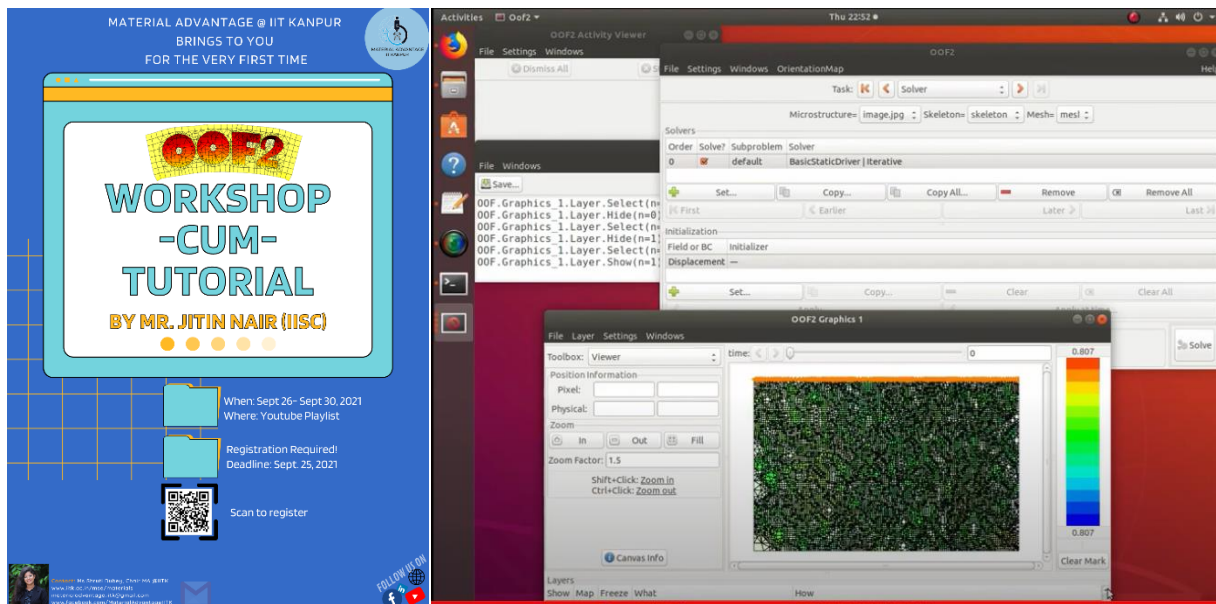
MATERIAL ADVANTAGE @ IIT KANPUR
BRINGS TO YOU
FOR THE VERY FIRST TIME

OOF2
WORKSHOP
-CUM-
TUTORIAL

BY MR. JITIN NAIR (IISC)

When: Sept 26- Sept 30, 2021
Where: Youtube Playlist

Registration Required!
Deadline: Sept. 25, 2021

Scan to register

FOLLOW US ON

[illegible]

Activities Oof2 Thu 22:52

OOF2 Activity Viewer
File Settings Windows
Dismiss All

File Windows
Save...
OOF.Graphics_1.Layer.Select(n
OOF.Graphics_1.Layer.Hide(n=0)
OOF.Graphics_1.Layer.Select(n
OOF.Graphics_1.Layer.Hide(n=1)
OOF.Graphics_1.Layer.Select(n
OOF.Graphics_1.Layer.Show(n=1)

OOF2
File Settings Windows OrientationMap Help
Task: Solver
Microstructure= image.jpg Skeleton= skeleton Mesh= mesh
Solvers

| Order | Solve? | Subproblem | Solver |
|---|---|---|---|
| 0 | | default | BasicStaticDriver \| Iterative |

Set... Copy... Copy All... Remove Remove All
First Earlier Later Last
Initialization
Field or BC Initializer
Displacement —
Set... Copy... Clear Clear All
Solve

OOF2 Graphics 1
File Layer Settings Windows
Toolbox: Viewer
time: 0
Position Information
Pixel:
Physical:
Zoom
In Out Fill
Zoom Factor: 1.5
Shift+Click: Zoom in
Ctrl+Click: Zoom out
Canvas Info
0.807
0.807
Clear Mark
Layers
Show Map Freeze What How